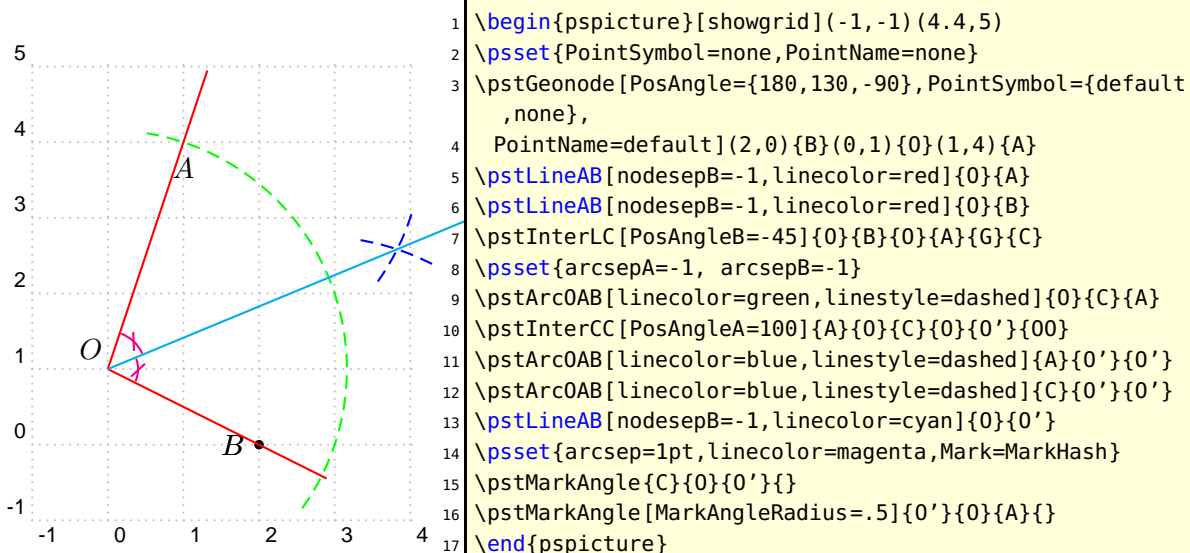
5
4
3
2
1
0
-1
-1 0 1 2 3 4
$A$
$O$
$B$

1 \begin{pspicture}[showgrid](-1,-1)(4.4,5)
2 \psset{PointSymbol=none,PointName=none}
3 \pstGeonode[PosAngle={180,130,-90},PointSymbol={default,none},
4 PointName=default](2,0){B}(0,1){O}(1,4){A}
5 \pstLineAB[nodesepB=-1,linecolor=red]{O}{A}
6 \pstLineAB[nodesepB=-1,linecolor=red]{O}{B}
7 \pstInterLC[PosAngleB=-45]{O}{B}{O}{A}{G}{C}
8 \psset{arcsepA=-1, arcsepB=-1}
9 \pstArcOAB[linecolor=green,linestyle=dashed]{O}{C}{A}
10 \pstInterCC[PosAngleA=100]{A}{O}{C}{O}{O'}{OO}
11 \pstArcOAB[linecolor=blue,linestyle=dashed]{A}{O'}{O'}
12 \pstArcOAB[linecolor=blue,linestyle=dashed]{C}{O'}{O'}
13 \pstLineAB[nodesepB=-1,linecolor=cyan]{O}{O'}
14 \psset{arcsep=1pt,linecolor=magenta,Mark=MarkHash}
15 \pstMarkAngle{C}{O}{O'}{}
16 \pstMarkAngle[MarkAngleRadius=.5]{O'}{O}{A}{}
17 \end{pspicture}